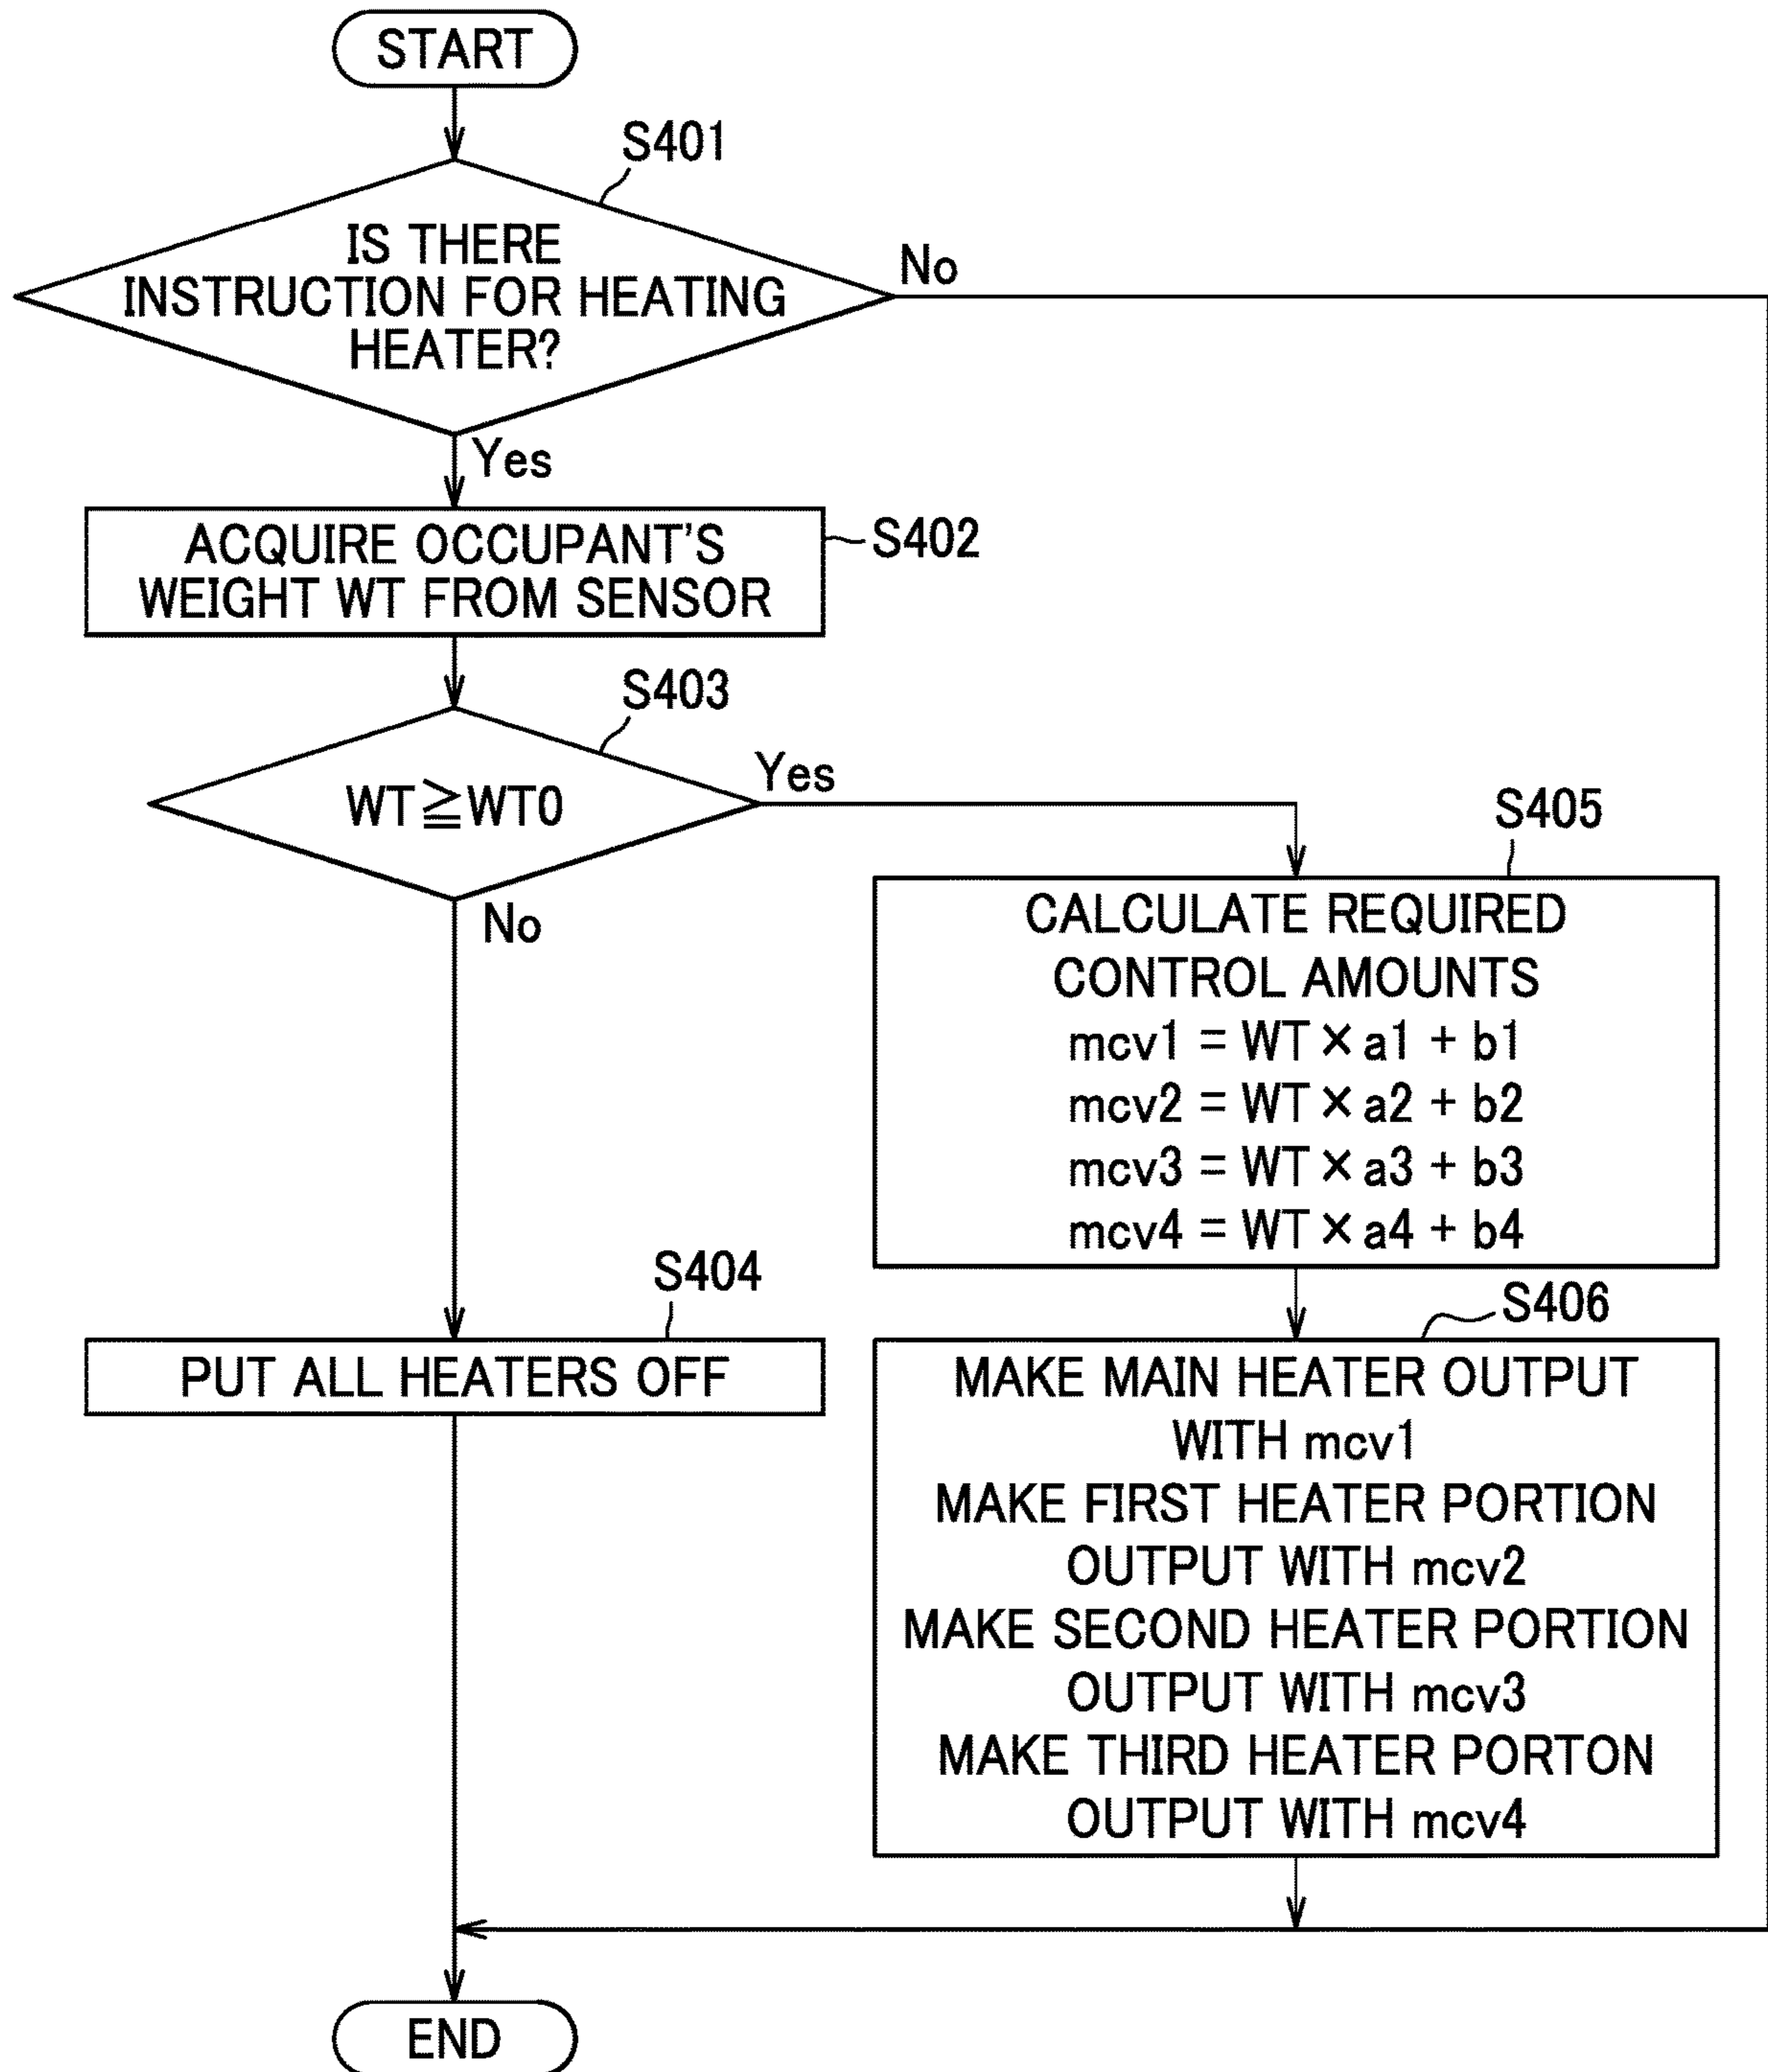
START

S401

IS THERE INSTRUCTION FOR HEATING HEATER?

No

Yes

ACQUIRE OCCUPANT'S WEIGHT WT FROM SENSOR

S402

S403

$WT \geqq WT0$

Yes

No

S405

CALCULATE REQUIRED CONTROL AMOUNTS
$mcv1 = WT \times a1 + b1$
$mcv2 = WT \times a2 + b2$
$mcv3 = WT \times a3 + b3$
$mcv4 = WT \times a4 + b4$

S404

PUT ALL HEATERS OFF

S406

MAKE MAIN HEATER OUTPUT WITH mcv1
MAKE FIRST HEATER PORTION OUTPUT WITH mcv2
MAKE SECOND HEATER PORTION OUTPUT WITH mcv3
MAKE THIRD HEATER PORTON OUTPUT WITH mcv4

END